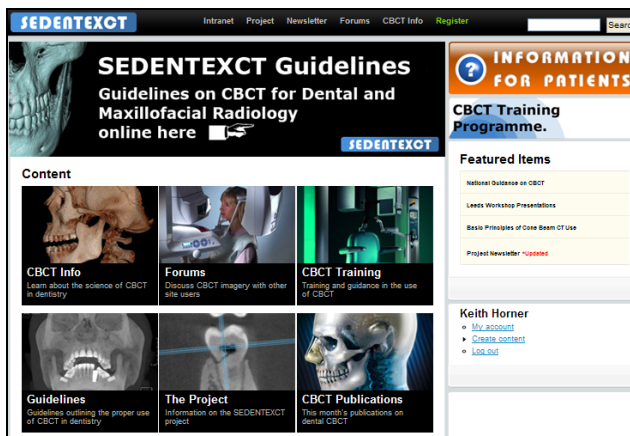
SEDENTEXCT

Intranet Project Newsletter Forums CBCT Info Register

Searc

SEDENTEXCT Guidelines

Guidelines on CBCT for Dental and Maxillofacial Radiology online here

SEDENTEXCT

Content

CBCT Info
Learn about the science of CBCT in dentistry

Forums
Discuss CBCT imagery with other site users

CBCT Training
Training and guidance in the use of CBCT

Guidelines
Guidelines outlining the proper use of CBCT in dentistry

The Project
Information on the SEDENTEXCT project

CBCT Publications
This month's publications on dental CBCT

INFORMATION FOR PATIENTS

CBCT Training Programme.

Featured Items

National Guidance on CBCT

Leeds Workshop Presentations

Basic Principles of Cone Beam CT Use

Project Newsletter *Updated

Keith Horner

My account

Create content

Log out